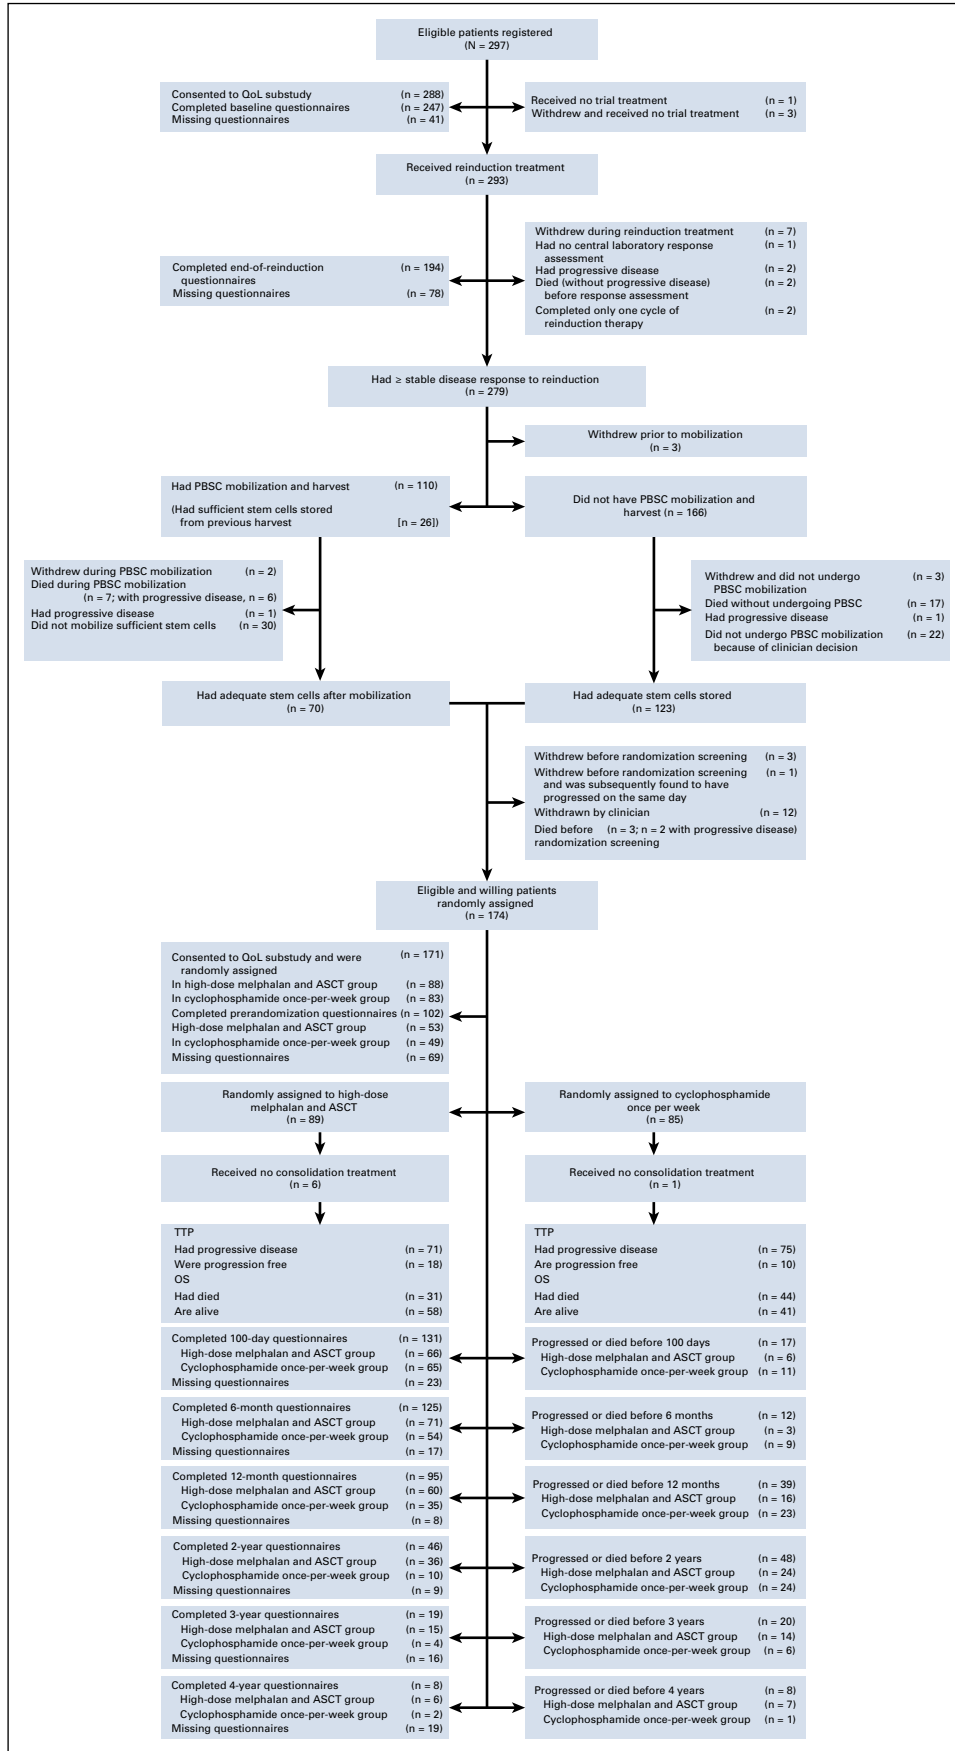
Eligible patients registered
(N = 297)

Consented to QoL substudy (n = 288)
Completed baseline questionnaires (n = 247)
Missing questionnaires (n = 41)

Received no trial treatment (n = 1)
Withdrew and received no trial treatment (n = 3)

Received reinduction treatment
(n = 293)

Completed end-of-reinduction questionnaires (n = 194)
Missing questionnaires (n = 78)

Withdrew during reinduction treatment (n = 7)
Had no central laboratory response assessment (n = 1)
Had progressive disease (n = 2)
Died (without progressive disease) before response assessment (n = 2)
Completed only one cycle of reinduction therapy (n = 2)

Had ≥ stable disease response to reinduction
(n = 279)

Withdrew prior to mobilization
(n = 3)

Had PBSC mobilization and harvest (n = 110)
(Had sufficient stem cells stored from previous harvest [n = 26])

Did not have PBSC mobilization and harvest (n = 166)

Withdrew during PBSC mobilization (n = 2)
Died during PBSC mobilization (n = 7; with progressive disease, n = 6)
Had progressive disease (n = 1)
Did not mobilize sufficient stem cells (n = 30)

Withdrew and did not undergo PBSC mobilization (n = 3)
Died without undergoing PBSC (n = 17)
Had progressive disease (n = 1)
Did not undergo PBSC mobilization because of clinician decision (n = 22)

Had adequate stem cells after mobilization
(n = 70)

Had adequate stem cells stored
(n = 123)

Withdrew before randomization screening (n = 3)
Withdrew before randomization screening and was subsequently found to have progressed on the same day (n = 1)
Withdrawn by clinician (n = 12)
Died before randomization screening (n = 3; n = 2 with progressive disease)

Eligible and willing patients randomly assigned
(n = 174)

Consented to QoL substudy and were randomly assigned (n = 171)
In high-dose melphalan and ASCT group (n = 88)
In cyclophosphamide once-per-week group (n = 83)
Completed prerandomization questionnaires (n = 102)
High-dose melphalan and ASCT group (n = 53)
In cyclophosphamide once-per-week group (n = 49)
Missing questionnaires (n = 69)

Randomly assigned to high-dose melphalan and ASCT
(n = 89)

Randomly assigned to cyclophosphamide once per week
(n = 85)

Received no consolidation treatment
(n = 6)

Received no consolidation treatment
(n = 1)

TTP
Had progressive disease (n = 71)
Were progression free (n = 18)
OS
Had died (n = 31)
Are alive (n = 58)

TTP
Had progressive disease (n = 75)
Are progression free (n = 10)
OS
Had died (n = 44)
Are alive (n = 41)

Completed 100-day questionnaires (n = 131)
High-dose melphalan and ASCT group (n = 66)
Cyclophosphamide once-per-week group (n = 65)
Missing questionnaires (n = 23)

Progressed or died before 100 days (n = 17)
High-dose melphalan and ASCT group (n = 6)
Cyclophosphamide once-per-week group (n = 11)

Completed 6-month questionnaires (n = 125)
High-dose melphalan and ASCT group (n = 71)
Cyclophosphamide once-per-week group (n = 54)
Missing questionnaires (n = 17)

Progressed or died before 6 months (n = 12)
High-dose melphalan and ASCT group (n = 3)
Cyclophosphamide once-per-week group (n = 9)

Completed 12-month questionnaires (n = 95)
High-dose melphalan and ASCT group (n = 60)
Cyclophosphamide once-per-week group (n = 35)
Missing questionnaires (n = 8)

Progressed or died before 12 months (n = 39)
High-dose melphalan and ASCT group (n = 16)
Cyclophosphamide once-per-week group (n = 23)

Completed 2-year questionnaires (n = 46)
High-dose melphalan and ASCT group (n = 36)
Cyclophosphamide once-per-week group (n = 10)
Missing questionnaires (n = 9)

Progressed or died before 2 years (n = 48)
High-dose melphalan and ASCT group (n = 24)
Cyclophosphamide once-per-week group (n = 24)

Completed 3-year questionnaires (n = 19)
High-dose melphalan and ASCT group (n = 15)
Cyclophosphamide once-per-week group (n = 4)
Missing questionnaires (n = 16)

Progressed or died before 3 years (n = 20)
High-dose melphalan and ASCT group (n = 14)
Cyclophosphamide once-per-week group (n = 6)

Completed 4-year questionnaires (n = 8)
High-dose melphalan and ASCT group (n = 6)
Cyclophosphamide once-per-week group (n = 2)
Missing questionnaires (n = 19)

Progressed or died before 4 years (n = 8)
High-dose melphalan and ASCT group (n = 7)
Cyclophosphamide once-per-week group (n = 1)